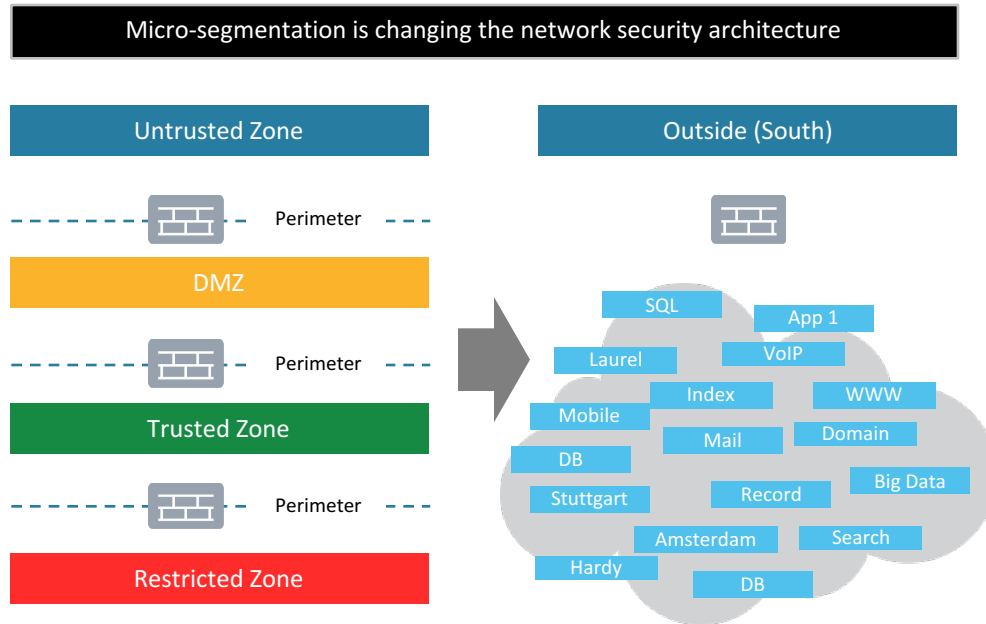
Micro-segmentation is changing the network security architecture

Untrusted Zone

Perimeter

DMZ

Perimeter

Trusted Zone

Perimeter

Restricted Zone

Outside (South)

SQL
App 1
Laurel
VoIP
Index
WWW
Mobile
Mail
Domain
DB
Big Data
Stuttgart
Record
Amsterdam
Search
Hardy
DB